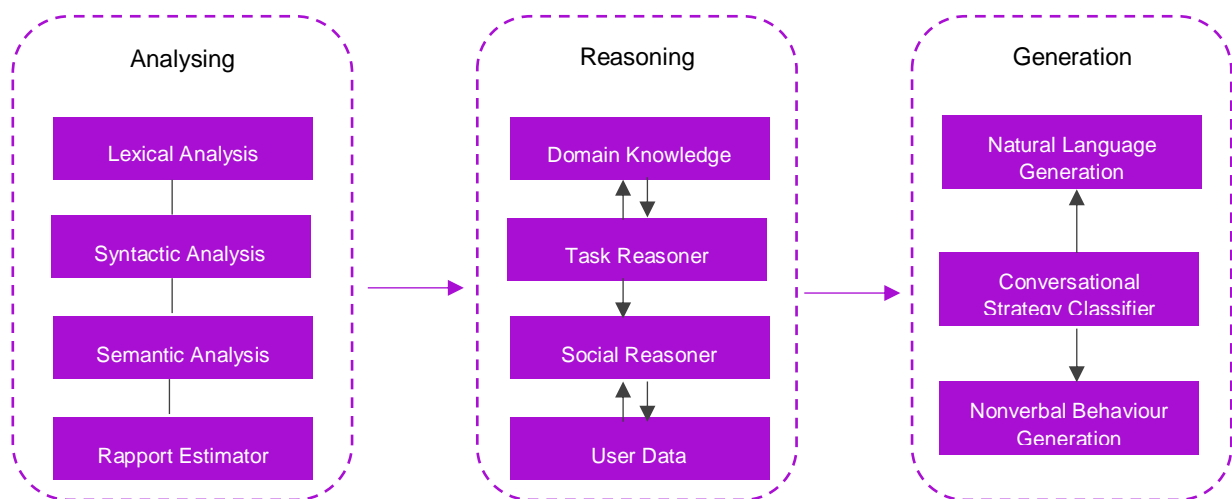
Analysing

Lexical Analysis

Syntactic Analysis

Semantic Analysis

Rapport Estimator

Reasoning

Domain Knowledge

Task Reasoner

Social Reasoner

User Data

Generation

Natural Language Generation

Conversational Strategy Classifier

Nonverbal Behaviour Generation